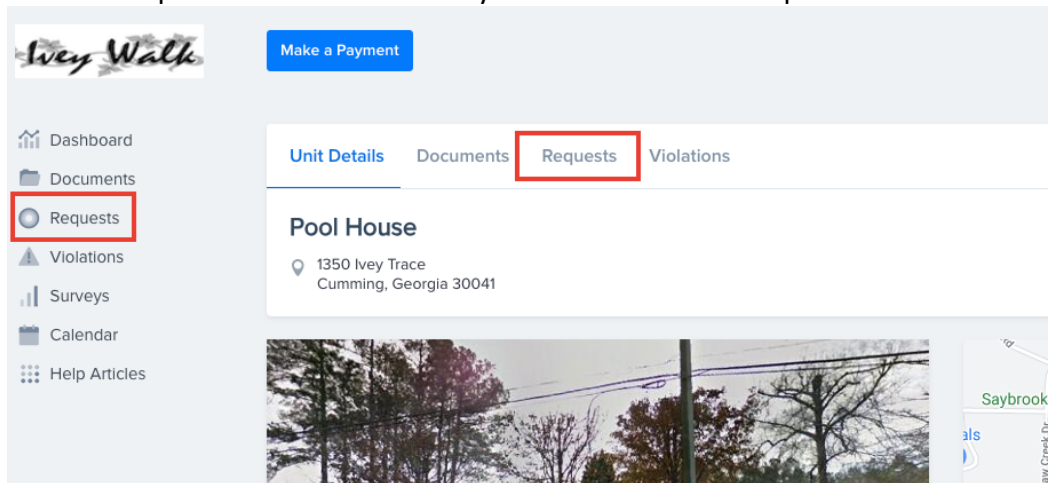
Ivey Walk

Make a Payment

Dashboard
Documents
Requests
Violations
Surveys
Calendar
Help Articles

Unit Details
Documents
Requests
Violations

Pool House

1350 Ivey Trace
Cumming, Georgia 30041

Saybrook